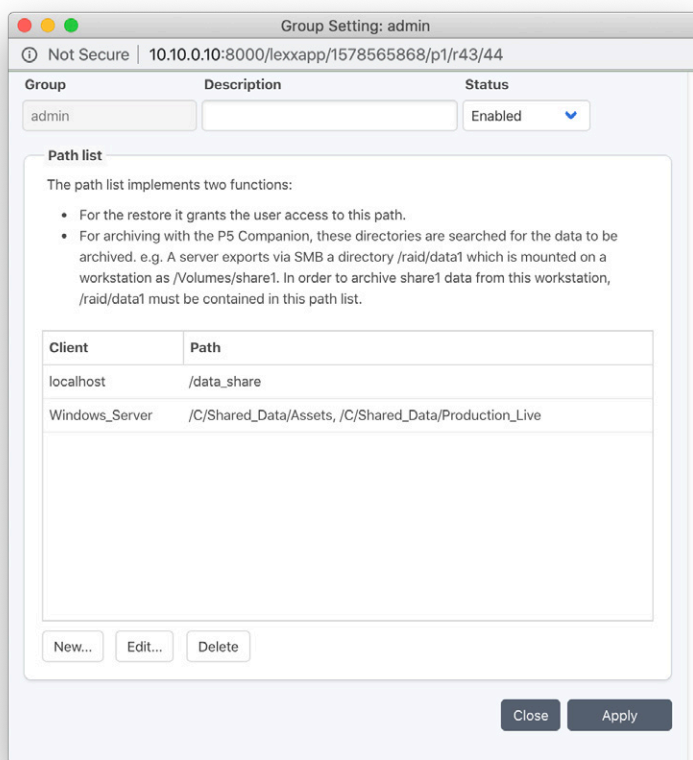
Group Setting: admin

ⓘ Not Secure | 10.10.0.10:8000/lexxapp/1578565868/p1/r43/44

Group

admin

Description

Status

Enabled

Path list

The path list implements two functions:

- For the restore it grants the user access to this path.
- For archiving with the P5 Companion, these directories are searched for the data to be archived. e.g. A server exports via SMB a directory /raid/data1 which is mounted on a workstation as /Volumes/share1. In order to archive share1 data from this workstation, /raid/data1 must be contained in this path list.

| Client | Path |
|---|---|
| localhost | /data_share |
| Windows_Server | /C/Shared_Data/Assets, /C/Shared_Data/Production_Live |

New...

Edit...

Delete

Close

Apply